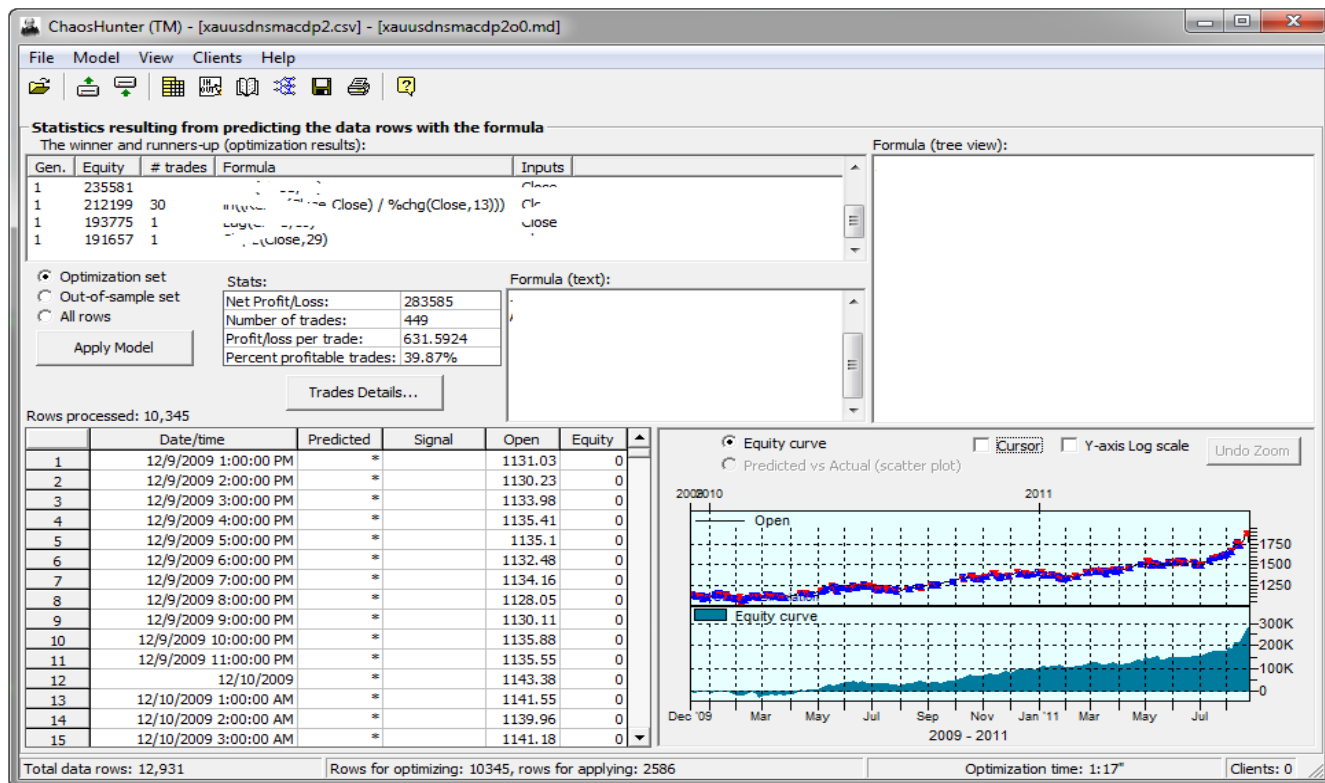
ChaosHunter (TM) - [xauusdnsmacdp2.csv] - [xauusdnsmacdp2o0.md]

File Model View Clients Help

Statistics resulting from predicting the data rows with the formula

The winner and runners-up (optimization results):

| Gen. | Equity | # trades | Formula | Inputs |
|---|---|---|---|---|
| 1 | 235581 | | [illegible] | Close |
| 1 | 212199 | 30 | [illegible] Close) / %chg(Close,13))) | Cl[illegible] |
| 1 | 193775 | 1 | Log([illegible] | Close |
| 1 | 191657 | 1 | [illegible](Close,29) | |

Formula (tree view):

Optimization set
Out-of-sample set
All rows

Apply Model

Stats:

| Net Profit/Loss: | 283585 |
|---|---|
| Number of trades: | 449 |
| Profit/loss per trade: | 631.5924 |
| Percent profitable trades: | 39.87% |

Trades Details...

Formula (text):

Rows processed: 10,345

| | Date/time | Predicted | Signal | Open | Equity |
|---|---|---|---|---|---|
| 1 | 12/9/2009 1:00:00 PM | * | | 1131.03 | 0 |
| 2 | 12/9/2009 2:00:00 PM | * | | 1130.23 | 0 |
| 3 | 12/9/2009 3:00:00 PM | * | | 1133.98 | 0 |
| 4 | 12/9/2009 4:00:00 PM | * | | 1135.41 | 0 |
| 5 | 12/9/2009 5:00:00 PM | * | | 1135.1 | 0 |
| 6 | 12/9/2009 6:00:00 PM | * | | 1132.48 | 0 |
| 7 | 12/9/2009 7:00:00 PM | * | | 1134.16 | 0 |
| 8 | 12/9/2009 8:00:00 PM | * | | 1128.05 | 0 |
| 9 | 12/9/2009 9:00:00 PM | * | | 1130.11 | 0 |
| 10 | 12/9/2009 10:00:00 PM | * | | 1135.88 | 0 |
| 11 | 12/9/2009 11:00:00 PM | * | | 1135.55 | 0 |
| 12 | 12/10/2009 | * | | 1143.38 | 0 |
| 13 | 12/10/2009 1:00:00 AM | * | | 1141.55 | 0 |
| 14 | 12/10/2009 2:00:00 AM | * | | 1139.96 | 0 |
| 15 | 12/10/2009 3:00:00 AM | * | | 1141.18 | 0 |

Equity curve
Predicted vs Actual (scatter plot)
Cursor
Y-axis Log scale
Undo Zoom

2009 2010 2011
Open
1750
1500
1250
Equity curve
300K
200K
100K
0
Dec '09 Mar May Jul Sep Nov Jan '11 Mar May Jul
2009 - 2011

Total data rows: 12,931
Rows for optimizing: 10345, rows for applying: 2586
Optimization time: 1:17"
Clients: 0